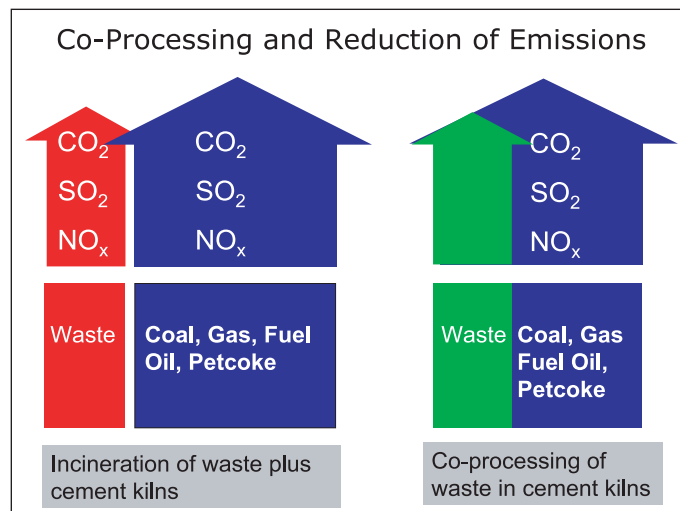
Co-Processing and Reduction of Emissions

$CO_2$
$SO_2$
$NO_x$

$CO_2$
$SO_2$
$NO_x$

Waste

Coal, Gas, Fuel Oil, Petcoke

Incineration of waste plus cement kilns

$CO_2$
$SO_2$
$NO_x$

Waste

Coal, Gas Fuel Oil, Petcoke

Co-processing of waste in cement kilns